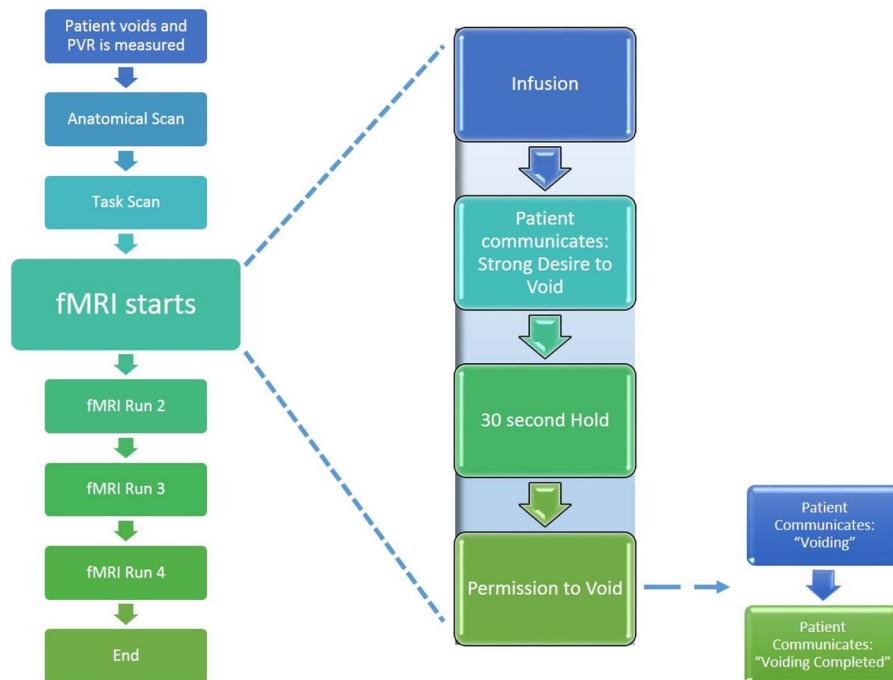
Patient voids and PVR is measured

Anatomical Scan

Task Scan

fMRI starts

fMRI Run 2

fMRI Run 3

fMRI Run 4

End

Infusion

Patient communicates: Strong Desire to Void

30 second Hold

Permission to Void

Patient Communicates: "Voiding"

Patient Communicates: "Voiding Completed"